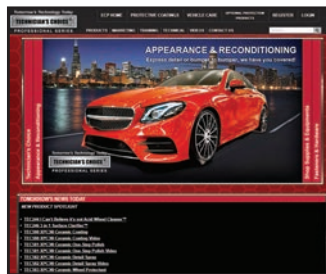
TECHNICIAN'S CHOICE
PROFESSIONAL SERIES

ECP HOME PROTECTIVE COATINGS VEHICLE CARE REGISTER LOGIN

PRODUCTS MARKETING TRAINING TECHNICAL VIDEOS CONTACT US

APPEARANCE & RECONDITIONING
Express detail or bumper to bumper, we have you covered!

Appearance & Reconditioning

TECHNICIAN'S CHOICE
PROFESSIONAL SERIES

TECHNICIAN'S NEWS TODAY
NEW PRODUCT SPOTLIGHT

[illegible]